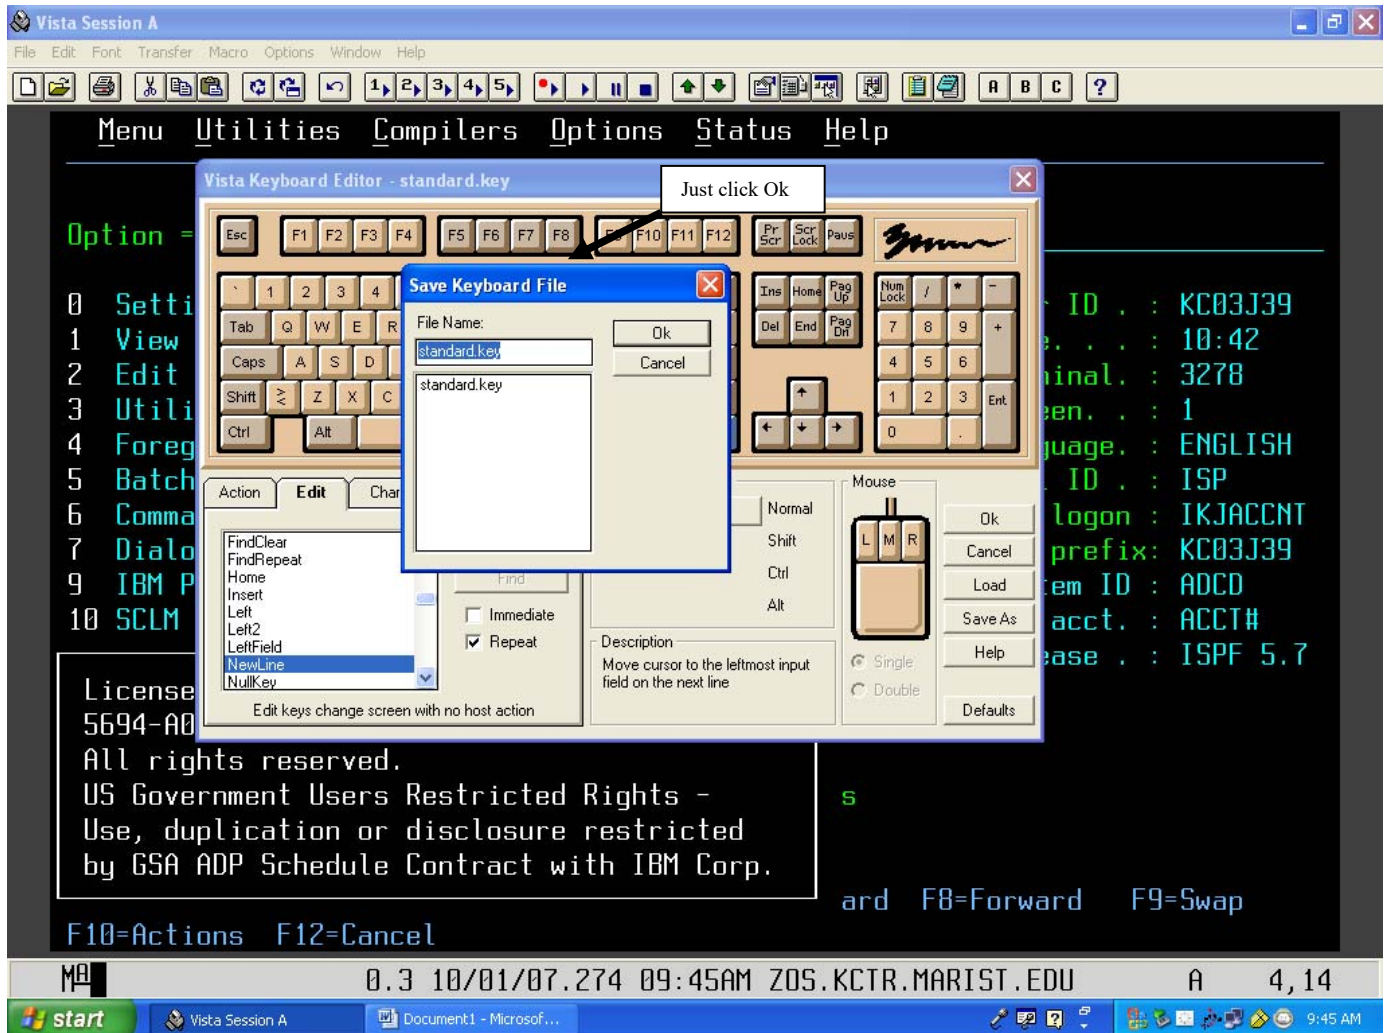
Vista Session A

File Edit Font Transfer Macro Options Window Help

1 2 3 4 5 A B C ?

Menu Utilities Compilers Options Status Help

Option =

0 Setti
1 View
2 Edit
3 Utili
4 Foreg
5 Batch
6 Comma
7 Dialo
9 IBM P
10 SCLM

ID . : KC03J39
e. . . : 10:42
inal. : 3278
een. . : 1
guage. : ENGLISH
ID . : ISP
logon : IKJACCNT
prefix: KC03J39
tem ID : ADCD
acct. : ACCT#
ease . : ISPF 5.7

Vista Keyboard Editor - standard.key

Just click Ok

Esc F1 F2 F3 F4 F5 F6 F7 F8 F9 F10 F11 F12 Pr Scr Scr Lock Paus

` 1 2 3 4 Ins Home Pag Up Num Lock / * -
Tab Q W E R Del End Pag Dn 7 8 9 +
Caps A S D 4 5 6
Shift Z X C 1 2 3 Ent
Ctrl Alt 0 .

Save Keyboard File

File Name:

standard.key

standard.key

Ok

Cancel

Action Edit Char

FindClear
FindRepeat
Home
Insert
Left
Left2
LeftField
NewLine
NullKey

Find

Immediate
Repeat

Edit keys change screen with no host action

Normal
Shift
Ctrl
Alt

Description
Move cursor to the leftmost input field on the next line

Mouse
L M R
Single
Double

Ok
Cancel
Load
Save As
Help
Defaults

License
5694-A0
All rights reserved.
US Government Users Restricted Rights -
Use, duplication or disclosure restricted
by GSA ADP Schedule Contract with IBM Corp.

s

ard F8=Forward F9=Swap

F10=Actions F12=Cancel

MA 0.3 10/01/07.274 09:45AM ZOS.KCTR.MARIST.EDU A 4,14

start Vista Session A Document1 - Microsof... 9:45 AM